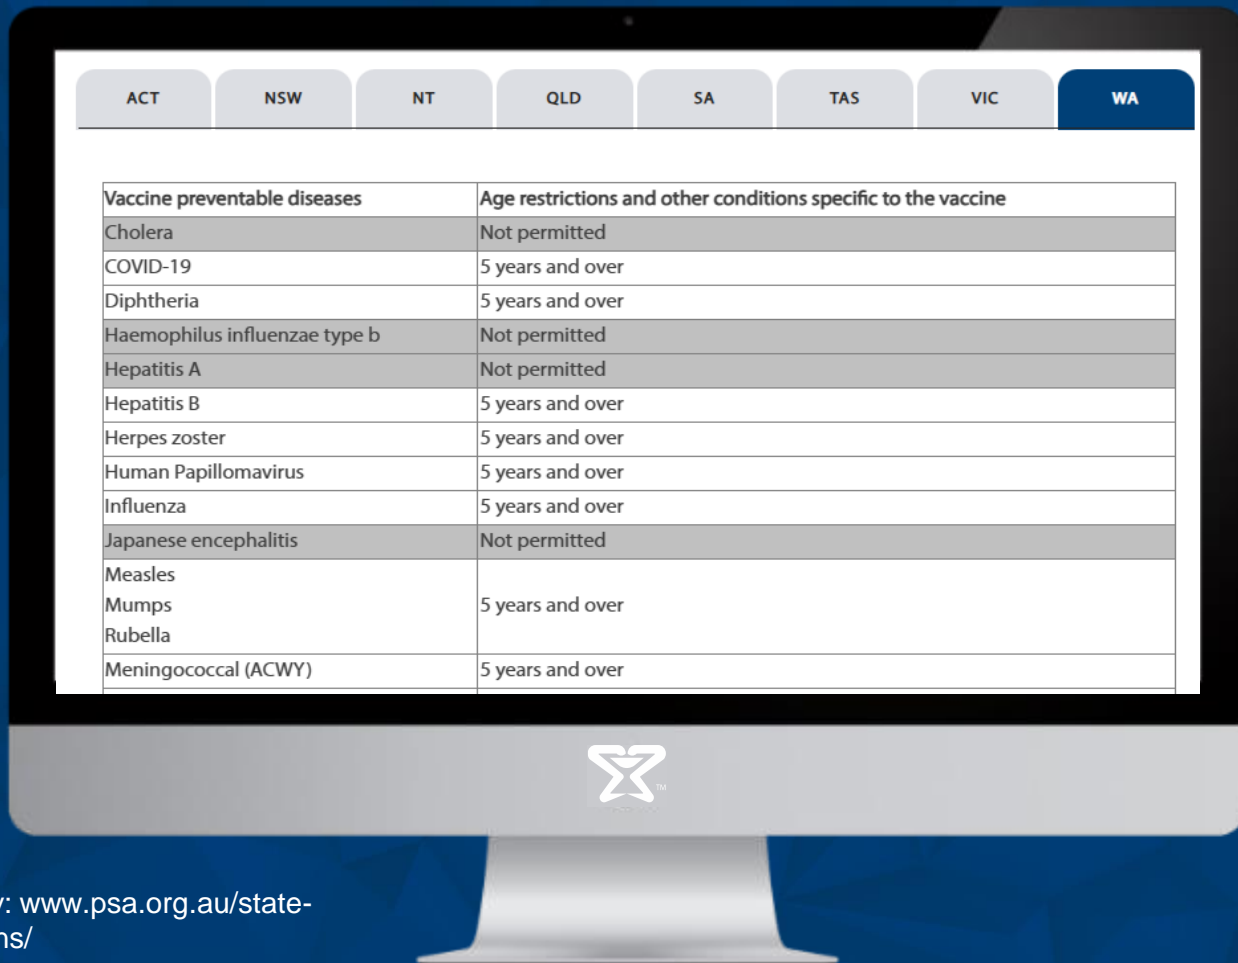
ACT NSW NT QLD SA TAS VIC WA

| Vaccine preventable diseases | Age restrictions and other conditions specific to the vaccine |
|---|---|
| Cholera | Not permitted |
| COVID-19 | 5 years and over |
| Diphtheria | 5 years and over |
| Haemophilus influenzae type b | Not permitted |
| Hepatitis A | Not permitted |
| Hepatitis B | 5 years and over |
| Herpes zoster | 5 years and over |
| Human Papillomavirus | 5 years and over |
| Influenza | 5 years and over |
| Japanese encephalitis | Not permitted |
| Measles Mumps Rubella | 5 years and over |
| Meningococcal (ACWY) | 5 years and over |

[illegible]: www.psa.org.au/state-
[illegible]ns/